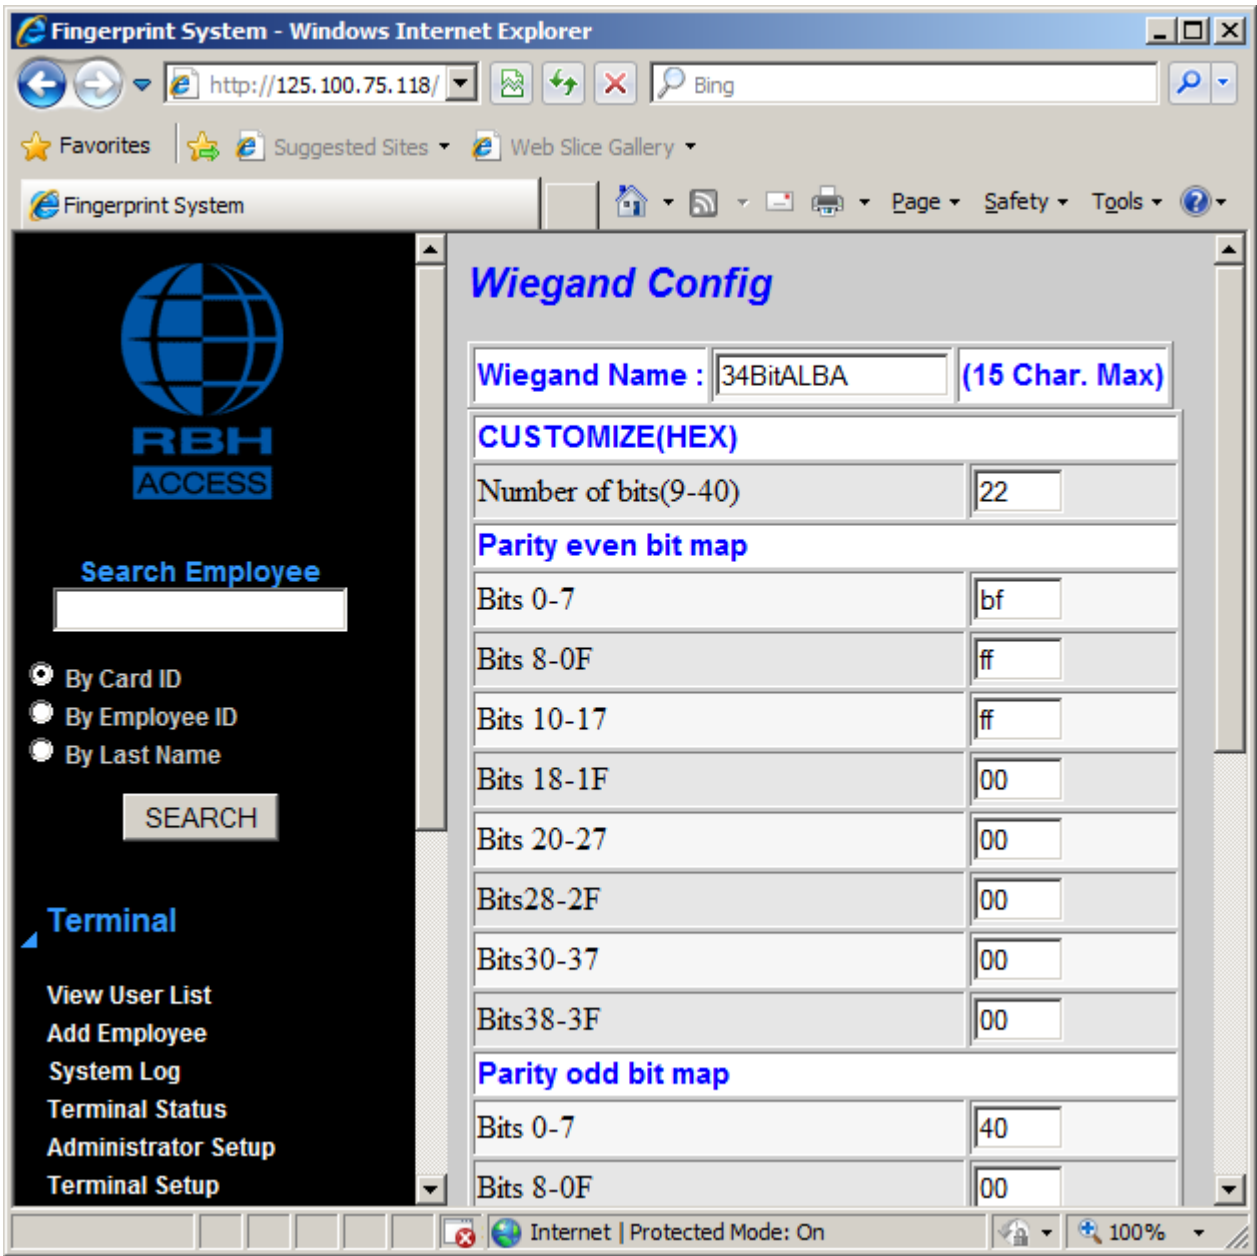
Fingerprint System - Windows Internet Explorer

http://125.100.75.118/

Bing

Favorites

Suggested Sites

Web Slice Gallery

Fingerprint System

Page

Safety

Tools

RBH ACCESS

Search Employee

By Card ID

By Employee ID

By Last Name

SEARCH

Terminal

View User List
Add Employee
System Log
Terminal Status
Administrator Setup
Terminal Setup

Wiegand Config

| Wiegand Name : | 34BitALBA | (15 Char. Max) |
|---|---|---|

| CUSTOMIZE(HEX) | |
|---|---|
| Number of bits(9-40) | 22 |
| Parity even bit map | |
| Bits 0-7 | bf |
| Bits 8-0F | ff |
| Bits 10-17 | ff |
| Bits 18-1F | 00 |
| Bits 20-27 | 00 |
| Bits28-2F | 00 |
| Bits30-37 | 00 |
| Bits38-3F | 00 |
| Parity odd bit map | |
| Bits 0-7 | 40 |
| Bits 8-0F | 00 |

Internet | Protected Mode: On

100%